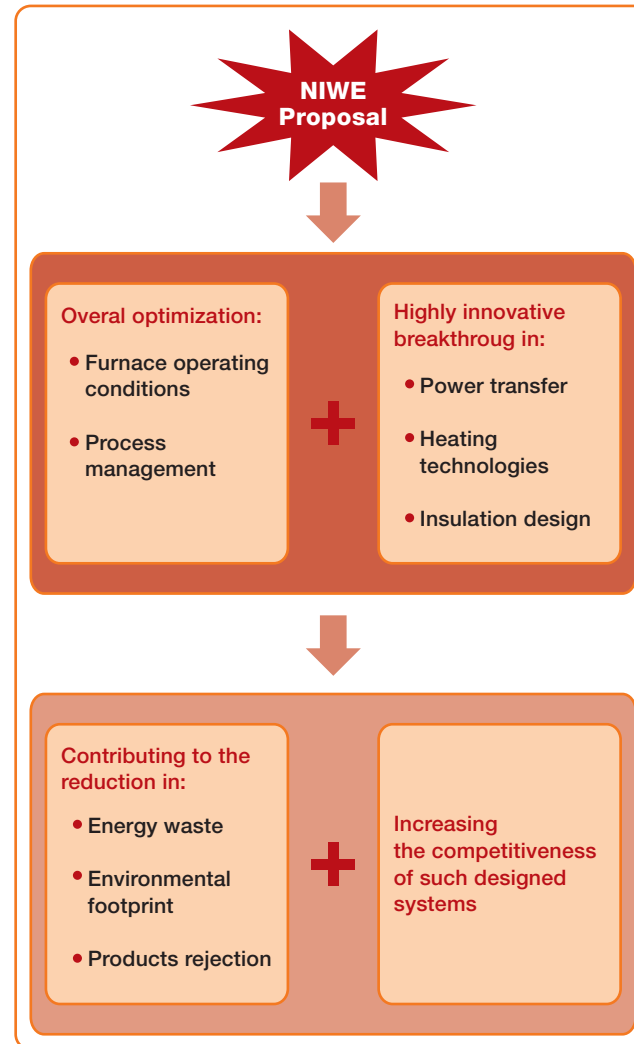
NIWE Proposal

Overal optimization:
• Furnace operating conditions
• Process management

Highly innovative breakthroug in:
• Power transfer
• Heating technologies
• Insulation design

Contributing to the reduction in:
• Energy waste
• Environmental footprint
• Products rejection

Increasing the competitiveness of such designed systems